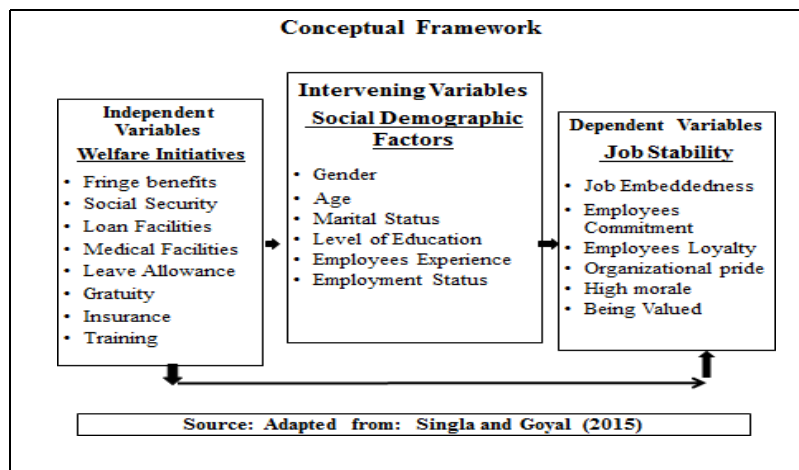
Conceptual Framework

Independent Variables
Welfare Initiatives
• Fringe benefits
• Social Security
• Loan Facilities
• Medical Facilities
• Leave Allowance
• Gratuity
• Insurance
• Training

Intervening Variables
Social Demographic Factors
• Gender
• Age
• Marital Status
• Level of Education
• Employees Experience
• Employment Status

Dependent Variables
Job Stability
• Job Embeddedness
• Employees Commitment
• Employees Loyalty
• Organizational pride
• High morale
• Being Valued

Source: Adapted from: Singla and Goyal (2015)